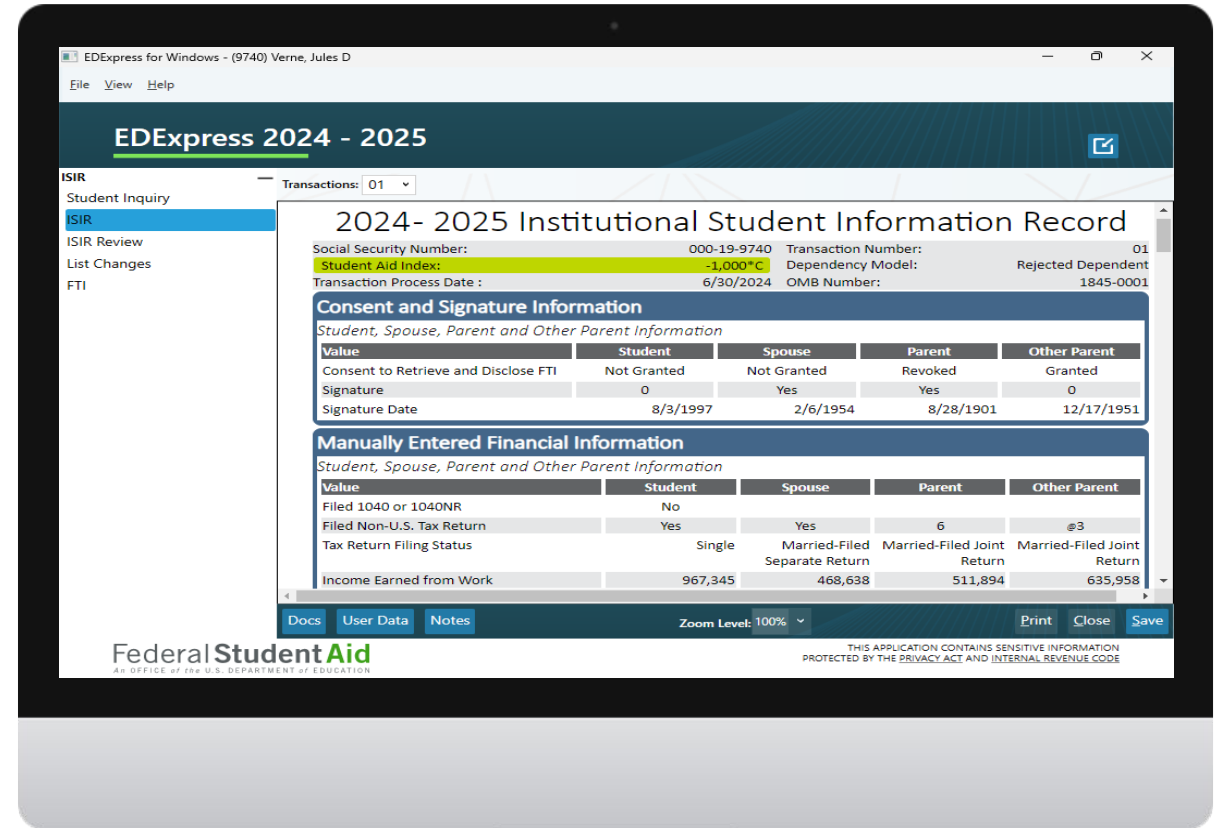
EDExpress for Windows - (9740) Verne, Jules D

File View Help

EDExpress 2024 - 2025

ISIR
Student Inquiry
ISIR
ISIR Review
List Changes
FTI

Transactions: 01

2024- 2025 Institutional Student Information Record

| | | | |
|---|---|---|---|
| Social Security Number: | 000-19-9740 | Transaction Number: | 01 |
| Student Aid Index: | -1,000*C | Dependency Model: | Rejected Dependent |
| Transaction Process Date : | 6/30/2024 | OMB Number: | 1845-0001 |

Consent and Signature Information

Student, Spouse, Parent and Other Parent Information

| Value | Student | Spouse | Parent | Other Parent |
|---|---|---|---|---|
| Consent to Retrieve and Disclose FTI | Not Granted | Not Granted | Revoked | Granted |
| Signature | 0 | Yes | Yes | 0 |
| Signature Date | 8/3/1997 | 2/6/1954 | 8/28/1901 | 12/17/1951 |

Manually Entered Financial Information

Student, Spouse, Parent and Other Parent Information

| Value | Student | Spouse | Parent | Other Parent |
|---|---|---|---|---|
| Filed 1040 or 1040NR | No | | | |
| Filed Non-U.S. Tax Return | Yes | Yes | 6 | @3 |
| Tax Return Filing Status | Single | Married-Filed Separate Return | Married-Filed Joint Return | Married-Filed Joint Return |
| Income Earned from Work | 967,345 | 468,638 | 511,894 | 635,958 |

Docs User Data Notes Zoom Level: 100% Print Close Save

Federal Student Aid
An OFFICE of the U.S. DEPARTMENT of EDUCATION

THIS APPLICATION CONTAINS SENSITIVE INFORMATION
PROTECTED BY THE PRIVACY ACT AND INTERNAL REVENUE CODE